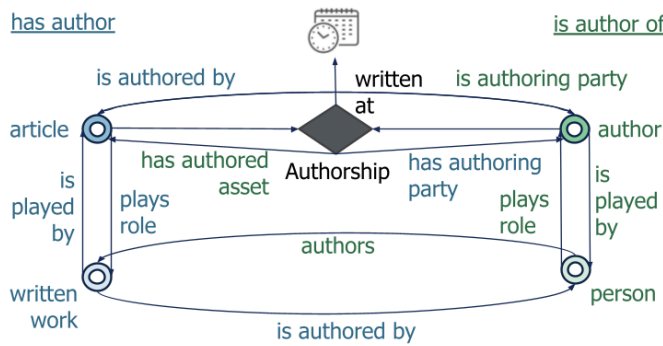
has author

is author of

is authored by

written at

is authoring party

article

author

has authored asset

Authorship

has authoring party

is played by

plays role

plays role

is played by

authors

written work

person

is authored by